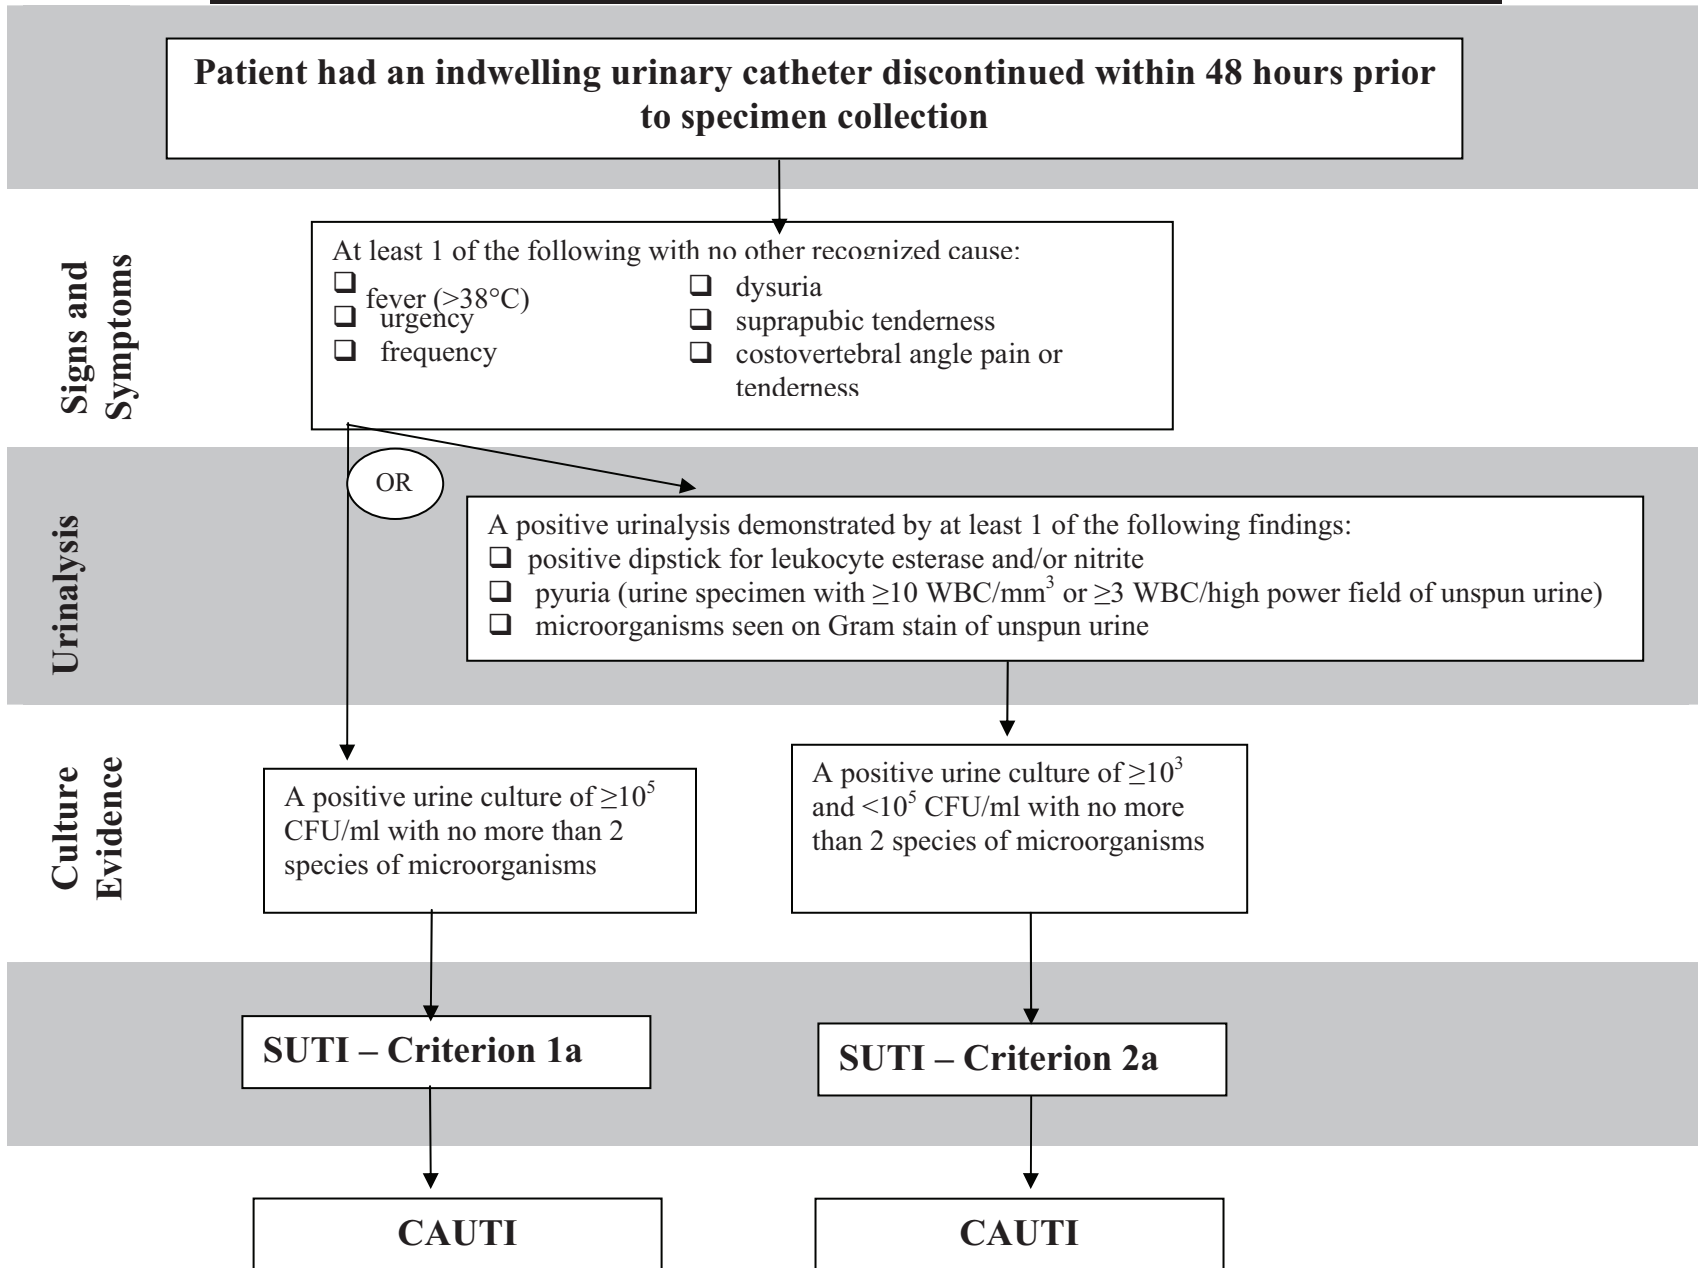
Patient had an indwelling urinary catheter discontinued within 48 hours prior to specimen collection

Signs and Symptoms

At least 1 of the following with no other recognized cause:
❑ fever (>38°C)
❑ urgency
❑ frequency
❑ dysuria
❑ suprapubic tenderness
❑ costovertebral angle pain or tenderness

OR

Urinalysis

A positive urinalysis demonstrated by at least 1 of the following findings:
❑ positive dipstick for leukocyte esterase and/or nitrite
❑ pyuria (urine specimen with ≥10 WBC/mm$^3$ or ≥3 WBC/high power field of unspun urine)
❑ microorganisms seen on Gram stain of unspun urine

Culture Evidence

A positive urine culture of ≥10$^5$ CFU/ml with no more than 2 species of microorganisms

A positive urine culture of ≥10$^3$ and <10$^5$ CFU/ml with no more than 2 species of microorganisms

SUTI – Criterion 1a

SUTI – Criterion 2a

CAUTI

CAUTI